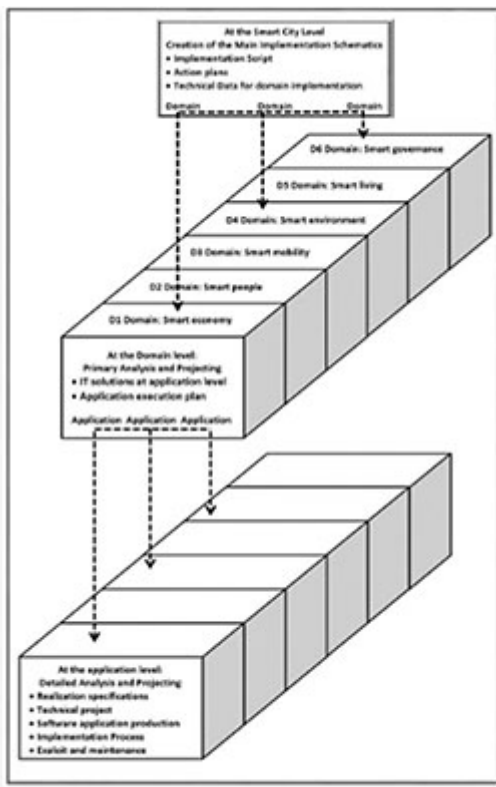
At the Smart City Level
Creation of the Main Implementation Schematics
• Implementation Script
• Action plans
• Technical Data for domain implementation

Domain Domain Domain

D6 Domain: Smart governance
D5 Domain: Smart living
D4 Domain: Smart environment
D3 Domain: Smart mobility
D2 Domain: Smart people
D1 Domain: Smart economy

At the Domain level:
Primary Analysis and Projecting
• IT solutions at application level
• Application execution plan

Application Application Application

At the application level:
Detailed Analysis and Projecting
• Realization specifications
• Technical project
• Software application production
• Implementation Process
• Exploit and maintenance